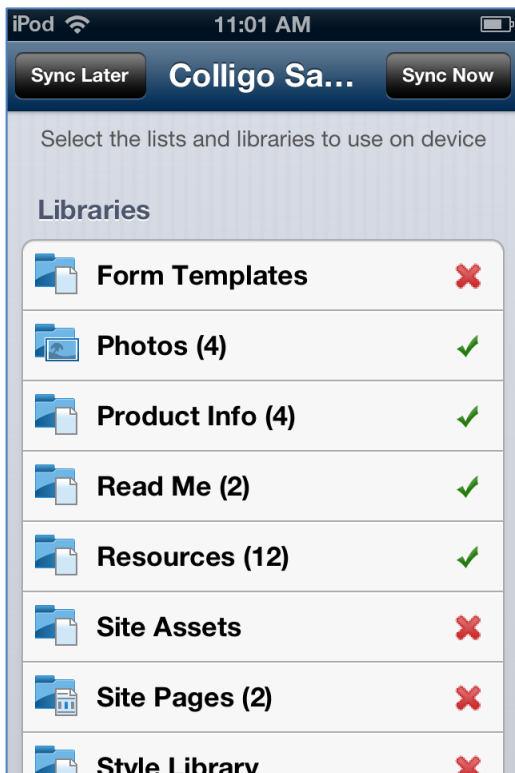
iPod 11:01 AM

Sync Later Colligo Sa... Sync Now

Select the lists and libraries to use on device

Libraries

Form Templates ✖
Photos (4) ✔
Product Info (4) ✔
Read Me (2) ✔
Resources (12) ✔
Site Assets ✖
Site Pages (2) ✖
Style Library ✖